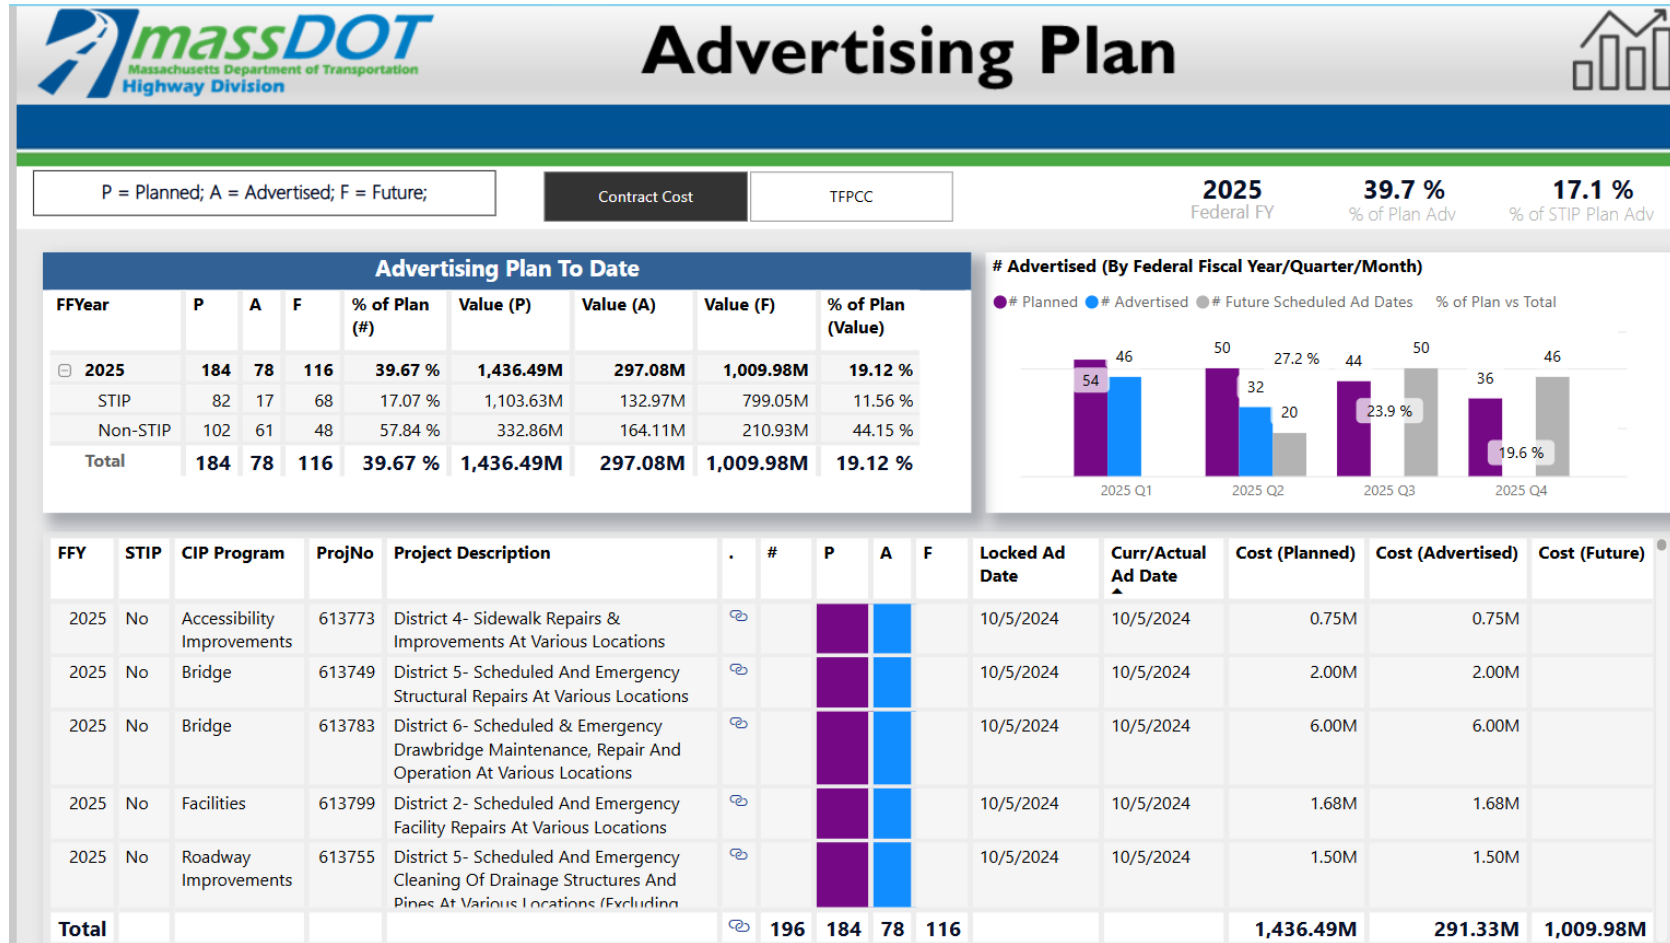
massDOT
Massachusetts Department of Transportation
Highway Division

Advertising Plan

P = Planned; A = Advertised; F = Future;

Contract Cost

TFPCC

2025
Federal FY

39.7 %
% of Plan Adv

17.1 %
% of STIP Plan Adv

Advertising Plan To Date

| FFYear | P | A | F | % of Plan (#) | Value (P) | Value (A) | Value (F) | % of Plan (Value) |
|---|---|---|---|---|---|---|---|---|
| ⊟ 2025 | 184 | 78 | 116 | 39.67 % | 1,436.49M | 297.08M | 1,009.98M | 19.12 % |
| STIP | 82 | 17 | 68 | 17.07 % | 1,103.63M | 132.97M | 799.05M | 11.56 % |
| Non-STIP | 102 | 61 | 48 | 57.84 % | 332.86M | 164.11M | 210.93M | 44.15 % |
| Total | 184 | 78 | 116 | 39.67 % | 1,436.49M | 297.08M | 1,009.98M | 19.12 % |

# Advertised (By Federal Fiscal Year/Quarter/Month)

# Planned # Advertised # Future Scheduled Ad Dates % of Plan vs Total

54 46 50 27.2 % 32 20 44 50 23.9 % 36 46 19.6 %

2025 Q1 2025 Q2 2025 Q3 2025 Q4

| FFY | STIP | CIP Program | ProjNo | Project Description | . | # | P | A | F | Locked Ad Date | Curr/Actual Ad Date | Cost (Planned) | Cost (Advertised) | Cost (Future) |
|---|---|---|---|---|---|---|---|---|---|---|---|---|---|---|
| 2025 | No | Accessibility Improvements | 613773 | District 4- Sidewalk Repairs & Improvements At Various Locations | | | | | | 10/5/2024 | 10/5/2024 | 0.75M | 0.75M | |
| 2025 | No | Bridge | 613749 | District 5- Scheduled And Emergency Structural Repairs At Various Locations | | | | | | 10/5/2024 | 10/5/2024 | 2.00M | 2.00M | |
| 2025 | No | Bridge | 613783 | District 6- Scheduled & Emergency Drawbridge Maintenance, Repair And Operation At Various Locations | | | | | | 10/5/2024 | 10/5/2024 | 6.00M | 6.00M | |
| 2025 | No | Facilities | 613799 | District 2- Scheduled And Emergency Facility Repairs At Various Locations | | | | | | 10/5/2024 | 10/5/2024 | 1.68M | 1.68M | |
| 2025 | No | Roadway Improvements | 613755 | District 5- Scheduled And Emergency Cleaning Of Drainage Structures And Pipes At Various Locations (Excluding | | | | | | 10/5/2024 | 10/5/2024 | 1.50M | 1.50M | |
| Total | | | | | | 196 | 184 | 78 | 116 | | | 1,436.49M | 291.33M | 1,009.98M |